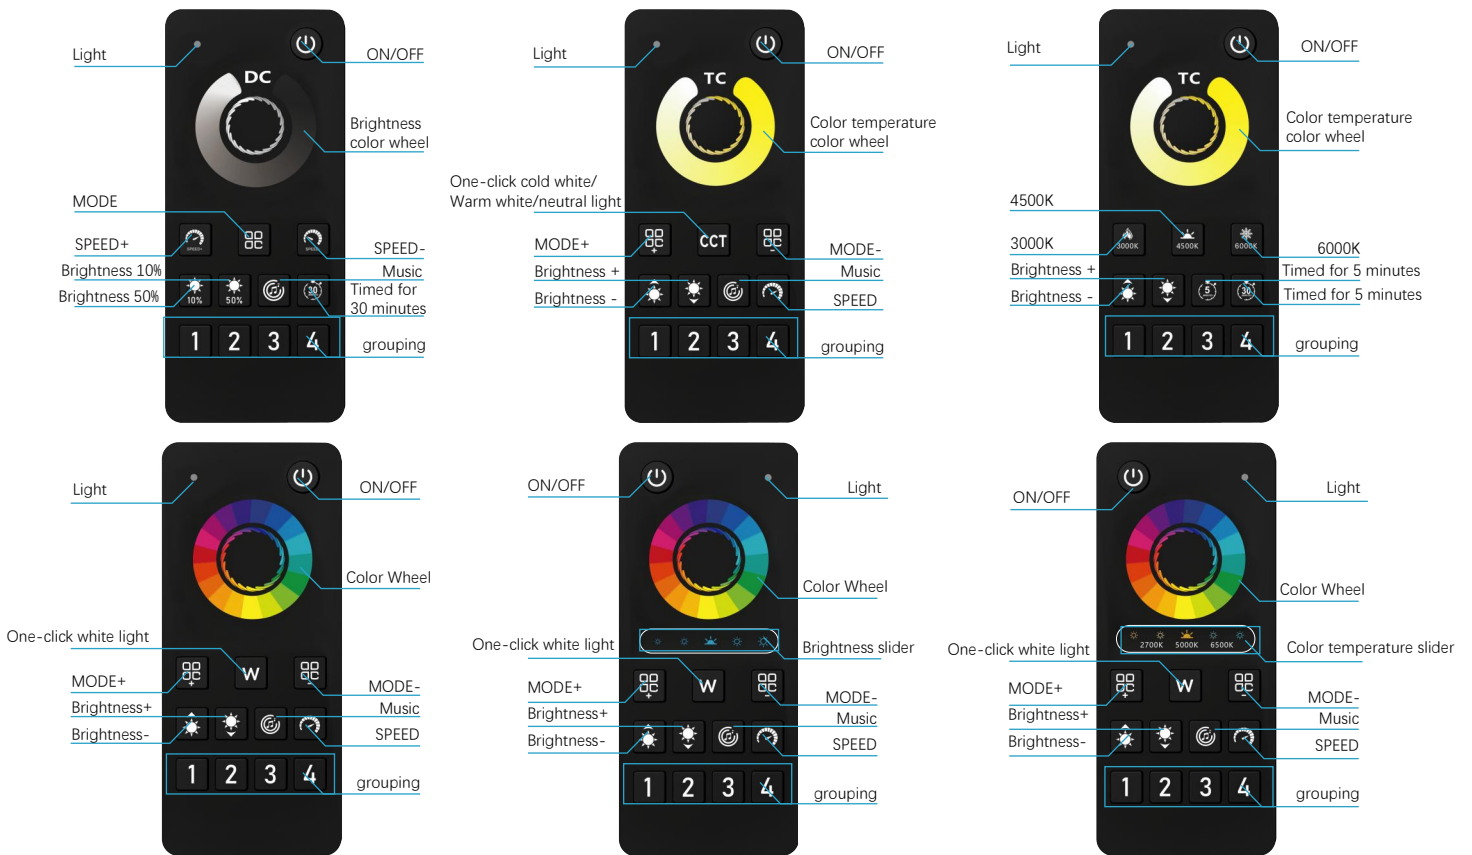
Light
ON/OFF
DC
Brightness color wheel
MODE
SPEED+
SPEED-
Brightness 10%
Music
Brightness 50%
Timed for 30 minutes
10%
50%
30
1 2 3 4
grouping

Light
ON/OFF
TC
Color temperature color wheel
One-click cold white/ Warm white/neutral light
CCT
MODE+
MODE-
Brightness +
Music
Brightness -
SPEED
1 2 3 4
grouping

Light
ON/OFF
TC
Color temperature color wheel
4500K
3000K
6000K
3000K
4500K
6000K
Brightness +
Timed for 5 minutes
Brightness -
Timed for 5 minutes
5
30
1 2 3 4
grouping

Light
ON/OFF
Color Wheel
One-click white light
W
MODE+
MODE-
Brightness+
Music
Brightness-
SPEED
1 2 3 4
grouping

ON/OFF
Light
Color Wheel
One-click white light
Brightness slider
W
MODE+
MODE-
Brightness+
Music
Brightness-
SPEED
1 2 3 4
grouping

ON/OFF
Light
Color Wheel
One-click white light
Color temperature slider
2700K 5000K 6500K
W
MODE+
MODE-
Brightness+
Music
Brightness-
SPEED
1 2 3 4
grouping